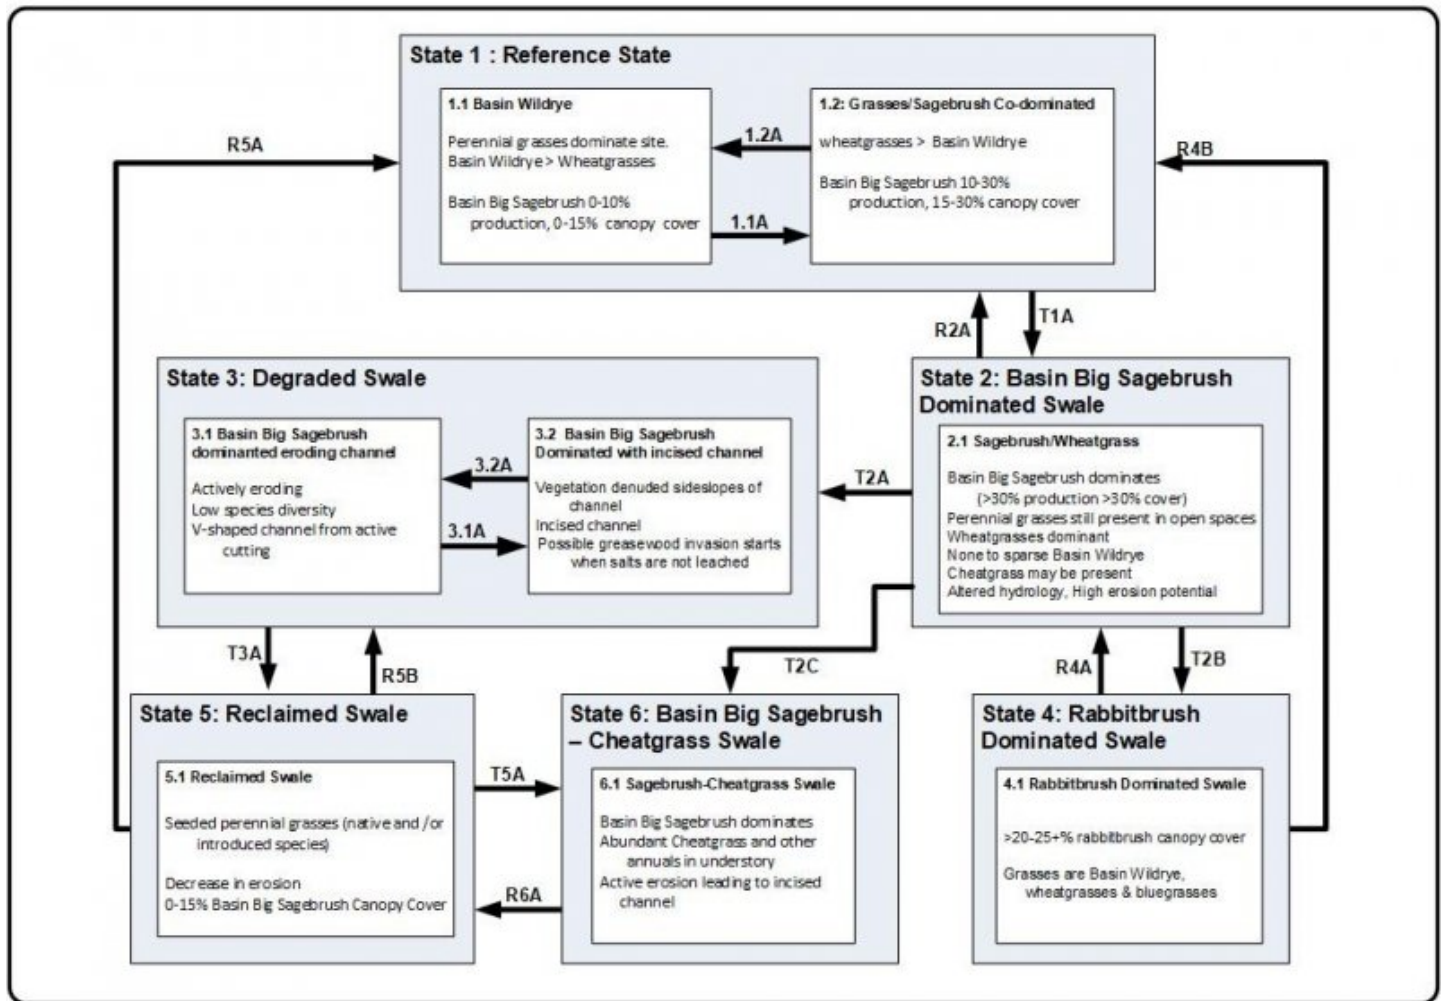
State 1 : Reference State

1.1 Basin Wildrye

Perennial grasses dominate site. Basin Wildrye > Wheatgrasses

Basin Big Sagebrush 0-10% production, 0-15% canopy cover

1.2A

1.1A

1.2: Grasses/Sagebrush Co-dominated

wheatgrasses > Basin Wildrye

Basin Big Sagebrush 10-30% production, 15-30% canopy cover

R5A

R4B

R2A

T1A

State 3: Degraded Swale

3.1 Basin Big Sagebrush dominanted eroding channel

Actively eroding
Low species diversity
V-shaped channel from active cutting

3.2A

3.1A

3.2 Basin Big Sagebrush Dominated with incised channel

Vegetation denuded sideslopes of channel
Incised channel
Possible greasewood invasion starts when salts are not leached

T2A

State 2: Basin Big Sagebrush Dominated Swale

2.1 Sagebrush/Wheatgrass

Basin Big Sagebrush dominates (>30% production >30% cover)
Perennial grasses still present in open spaces
Wheatgrasses dominant
None to sparse Basin Wildrye
Cheatgrass may be present
Altered hydrology, High erosion potential

T3A

R5B

T2C

R4A

T2B

State 5: Reclaimed Swale

5.1 Reclaimed Swale

Seeded perennial grasses (native and /or introduced species)

Decrease in erosion
0-15% Basin Big Sagebrush Canopy Cover

T5A

R6A

State 6: Basin Big Sagebrush – Cheatgrass Swale

6.1 Sagebrush-Cheatgrass Swale

Basin Big Sagebrush dominates
Abundant Cheatgrass and other annuals in understory
Active erosion leading to incised channel

State 4: Rabbitbrush Dominated Swale

4.1 Rabbitbrush Dominated Swale

>20-25+% rabbitbrush canopy cover

Grasses are Basin Wildrye, wheatgrasses & bluegrasses